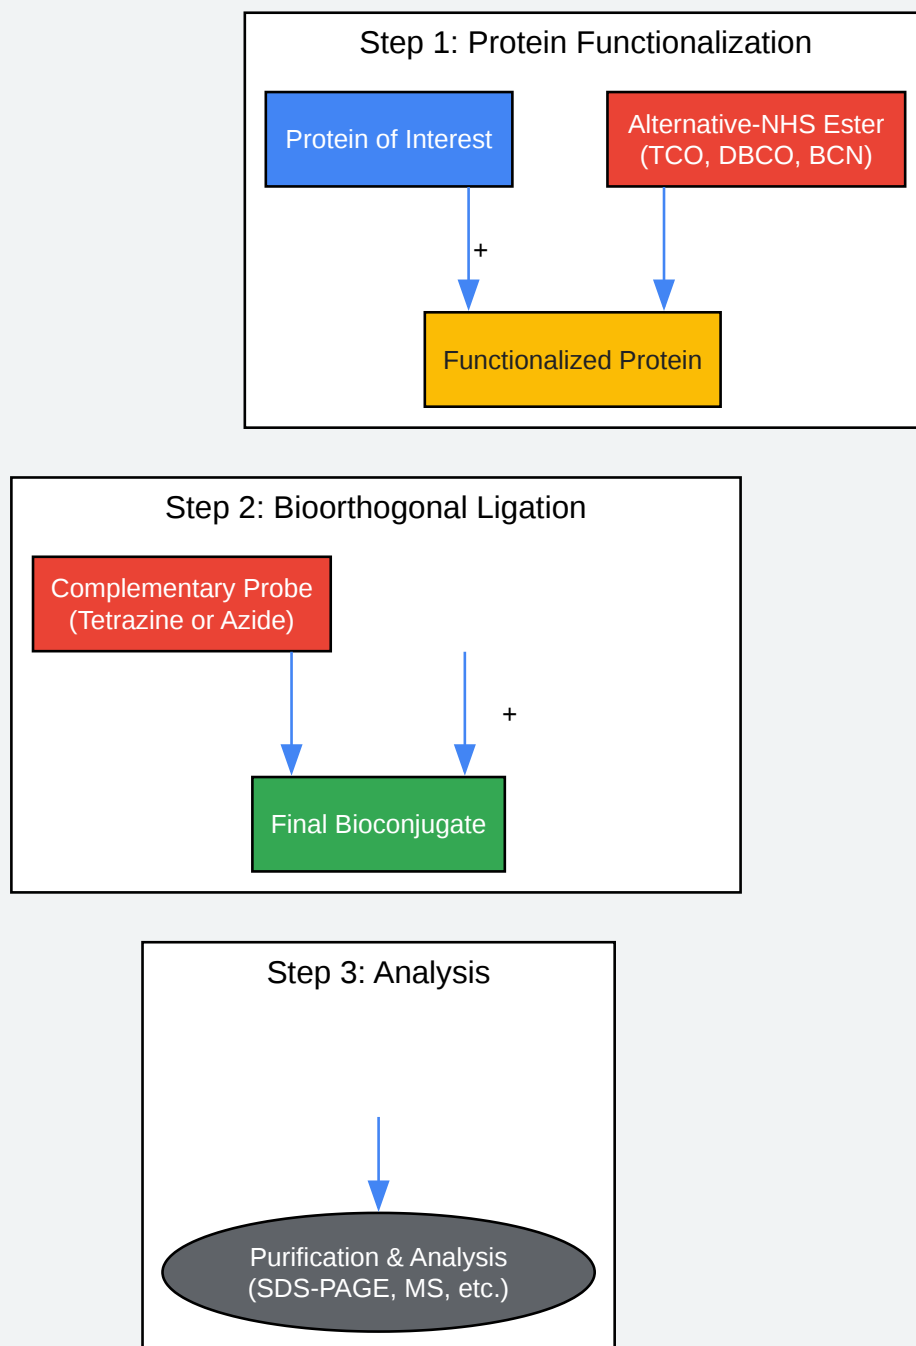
Step 1: Protein Functionalization

Protein of Interest

Alternative-NHS Ester (TCO, DBCO, BCN)

+

Functionalized Protein

Step 2: Bioorthogonal Ligation

Complementary Probe (Tetrazine or Azide)

+

Final Bioconjugate

Step 3: Analysis

Purification & Analysis (SDS-PAGE, MS, etc.)